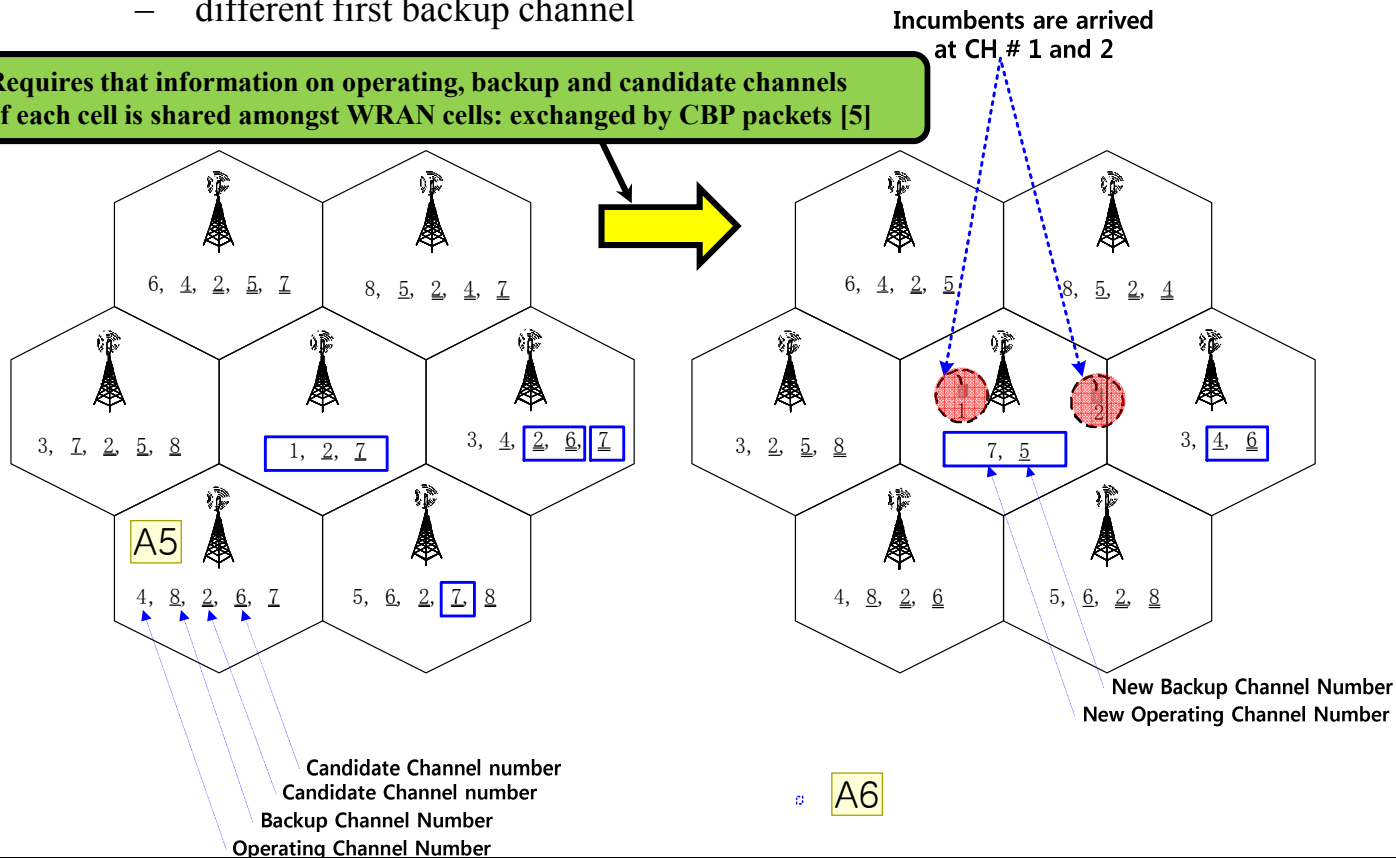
– different first backup channel

Incumbents are arrived at CH # 1 and 2

Requires that information on operating, backup and candidate channels f each cell is shared amongst WRAN cells: exchanged by CBP packets [5]

6, 4, 2, 5, 7

8, 5, 2, 4, 7

3, 7, 2, 5, 8

1, 2, 7

3, 4, 2, 6, 7

A5

4, 8, 2, 6, 7

5, 6, 2, 7, 8

Candidate Channel number
Candidate Channel number
Backup Channel Number
Operating Channel Number

6, 4, 2, 5

8, 5, 2, 4

3, 2, 5, 8

1

2

7, 5

3, 4, 6

4, 8, 2, 6

5, 6, 2, 8

New Backup Channel Number
New Operating Channel Number

A6